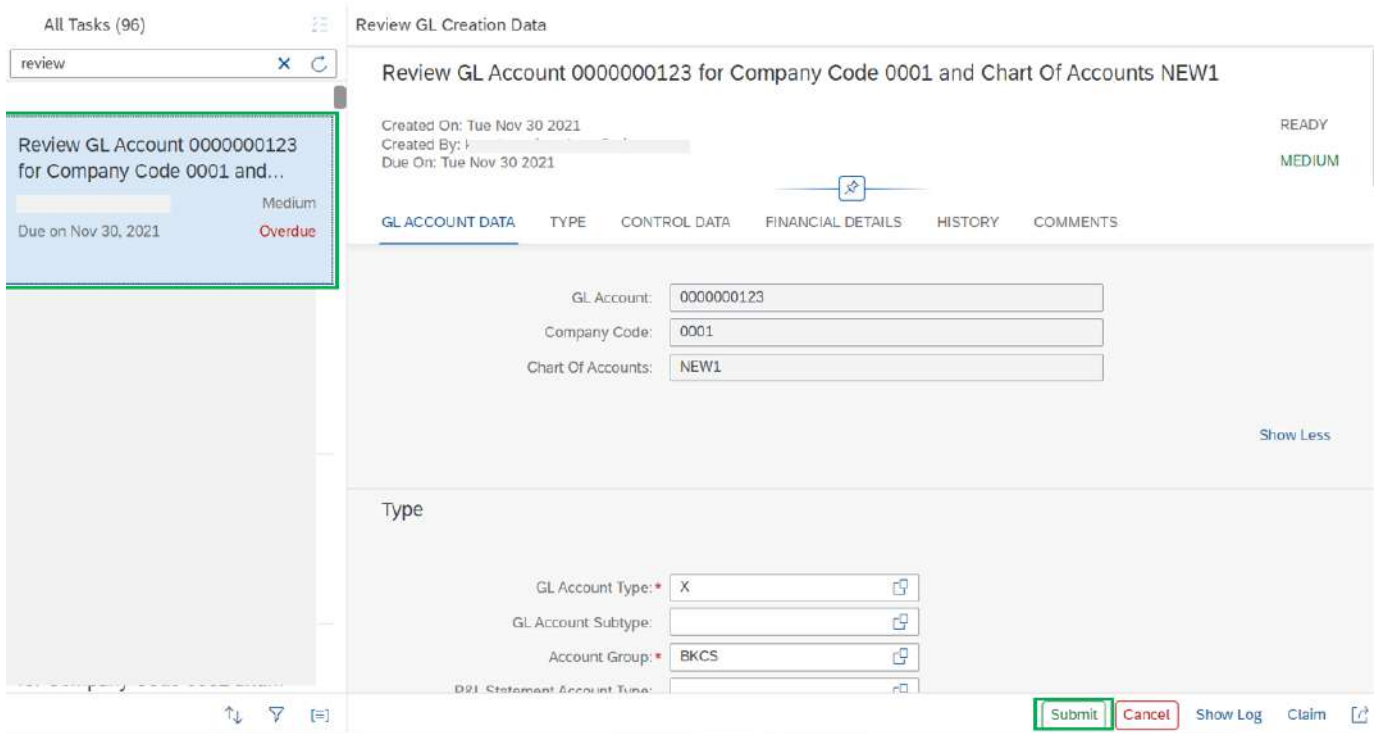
All Tasks (96)

review

Review GL Account 0000000123 for Company Code 0001 and...

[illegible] Medium

Due on Nov 30, 2021 Overdue

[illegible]

Review GL Creation Data

Review GL Account 0000000123 for Company Code 0001 and Chart Of Accounts NEW1

Created On: Tue Nov 30 2021
Created By: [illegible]
Due On: Tue Nov 30 2021

READY

MEDIUM

GL ACCOUNT DATA TYPE CONTROL DATA FINANCIAL DETAILS HISTORY COMMENTS

GL Account: 0000000123

Company Code: 0001

Chart Of Accounts: NEW1

Show Less

Type

GL Account Type: * X

GL Account Subtype:

Account Group: * BKCS

P&L Statement Account Type:

Submit Cancel Show Log Claim